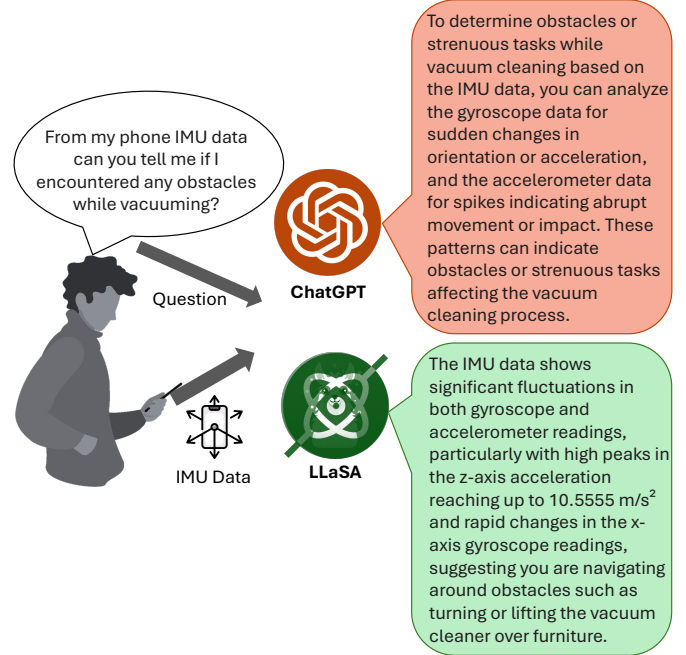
From my phone IMU data can you tell me if I encountered any obstacles while vacuuming?

Question

IMU Data

ChatGPT

To determine obstacles or strenuous tasks while vacuum cleaning based on the IMU data, you can analyze the gyroscope data for sudden changes in orientation or acceleration, and the accelerometer data for spikes indicating abrupt movement or impact. These patterns can indicate obstacles or strenuous tasks affecting the vacuum cleaning process.

LLaSA

The IMU data shows significant fluctuations in both gyroscope and accelerometer readings, particularly with high peaks in the z-axis acceleration reaching up to 10.5555 $m/s^2$ and rapid changes in the x-axis gyroscope readings, suggesting you are navigating around obstacles such as turning or lifting the vacuum cleaner over furniture.